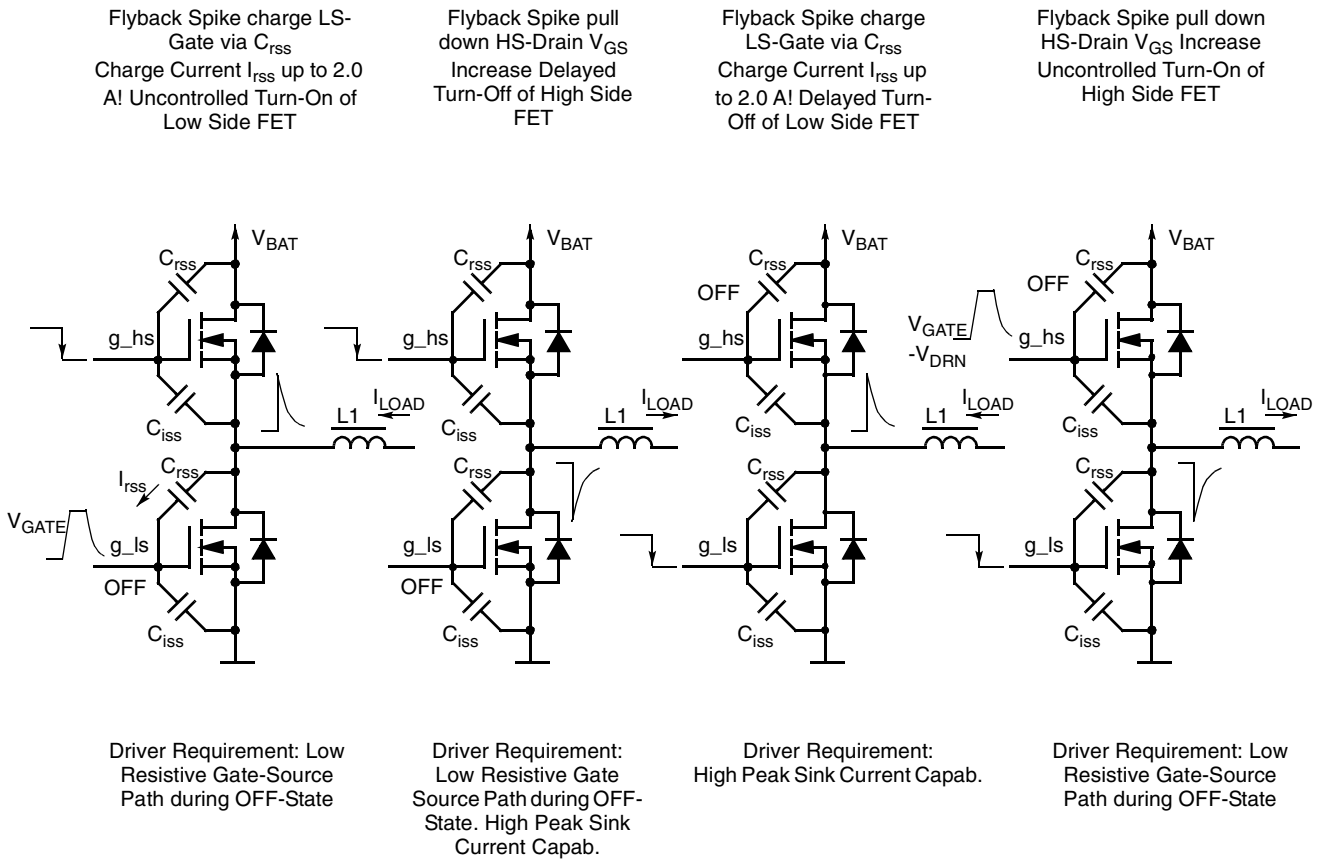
Flyback Spike charge LS-Gate via $C_{rss}$ Charge Current $I_{rss}$ up to 2.0 A! Uncontrolled Turn-On of Low Side FET

Flyback Spike pull down HS-Drain $V_{GS}$ Increase Delayed Turn-Off of High Side FET

Flyback Spike charge LS-Gate via $C_{rss}$ Charge Current $I_{rss}$ up to 2.0 A! Delayed Turn-Off of Low Side FET

Flyback Spike pull down HS-Drain $V_{GS}$ Increase Uncontrolled Turn-On of High Side FET

$V_{BAT}$
$C_{rss}$
g_hs
$C_{iss}$
$I_{LOAD}$
L1
$C_{rss}$
$I_{rss}$
$V_{GATE}$
g_ls
OFF
$C_{iss}$

$V_{BAT}$
$C_{rss}$
g_hs
$C_{iss}$
$I_{LOAD}$
L1
$C_{rss}$
g_ls
OFF
$C_{iss}$

$V_{BAT}$
$C_{rss}$
OFF
g_hs
$C_{iss}$
$I_{LOAD}$
L1
$C_{rss}$
g_ls
$C_{iss}$

$V_{BAT}$
$C_{rss}$
OFF
$V_{GATE}$
$-V_{DRN}$
g_hs
$C_{iss}$
$I_{LOAD}$
L1
$C_{rss}$
g_ls
$C_{iss}$

Driver Requirement: Low Resistive Gate-Source Path during OFF-State

Driver Requirement: Low Resistive Gate Source Path during OFF-State. High Peak Sink Current Capab.

Driver Requirement: High Peak Sink Current Capab.

Driver Requirement: Low Resistive Gate-Source Path during OFF-State